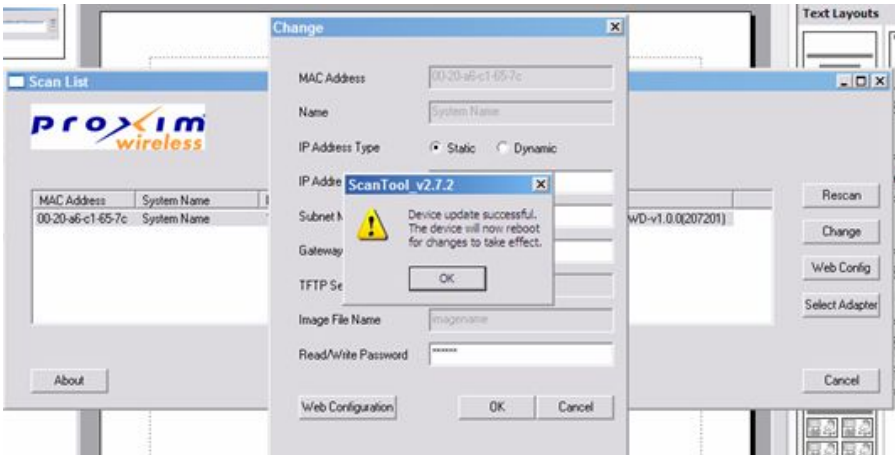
Text Layouts

Scan List

proxim wireless

| MAC Address | System Name |
|---|---|
| 00-20-a6-c1-65-7c | System Name |

WD-v1.0.0(207201)

Rescan
Change
Web Config
Select Adapter

About
Cancel

Change

MAC Address 00-20-a6-c1-65-7c
Name System Name
IP Address Type Static Dynamic
IP Addre
Subnet M
Gateway
TFTP Se
Image File Name imagename
Read/Write Password ******

Web Configuration
OK
Cancel

ScanTool_v2.7.2

Device update successful. The device will now reboot for changes to take effect.

OK